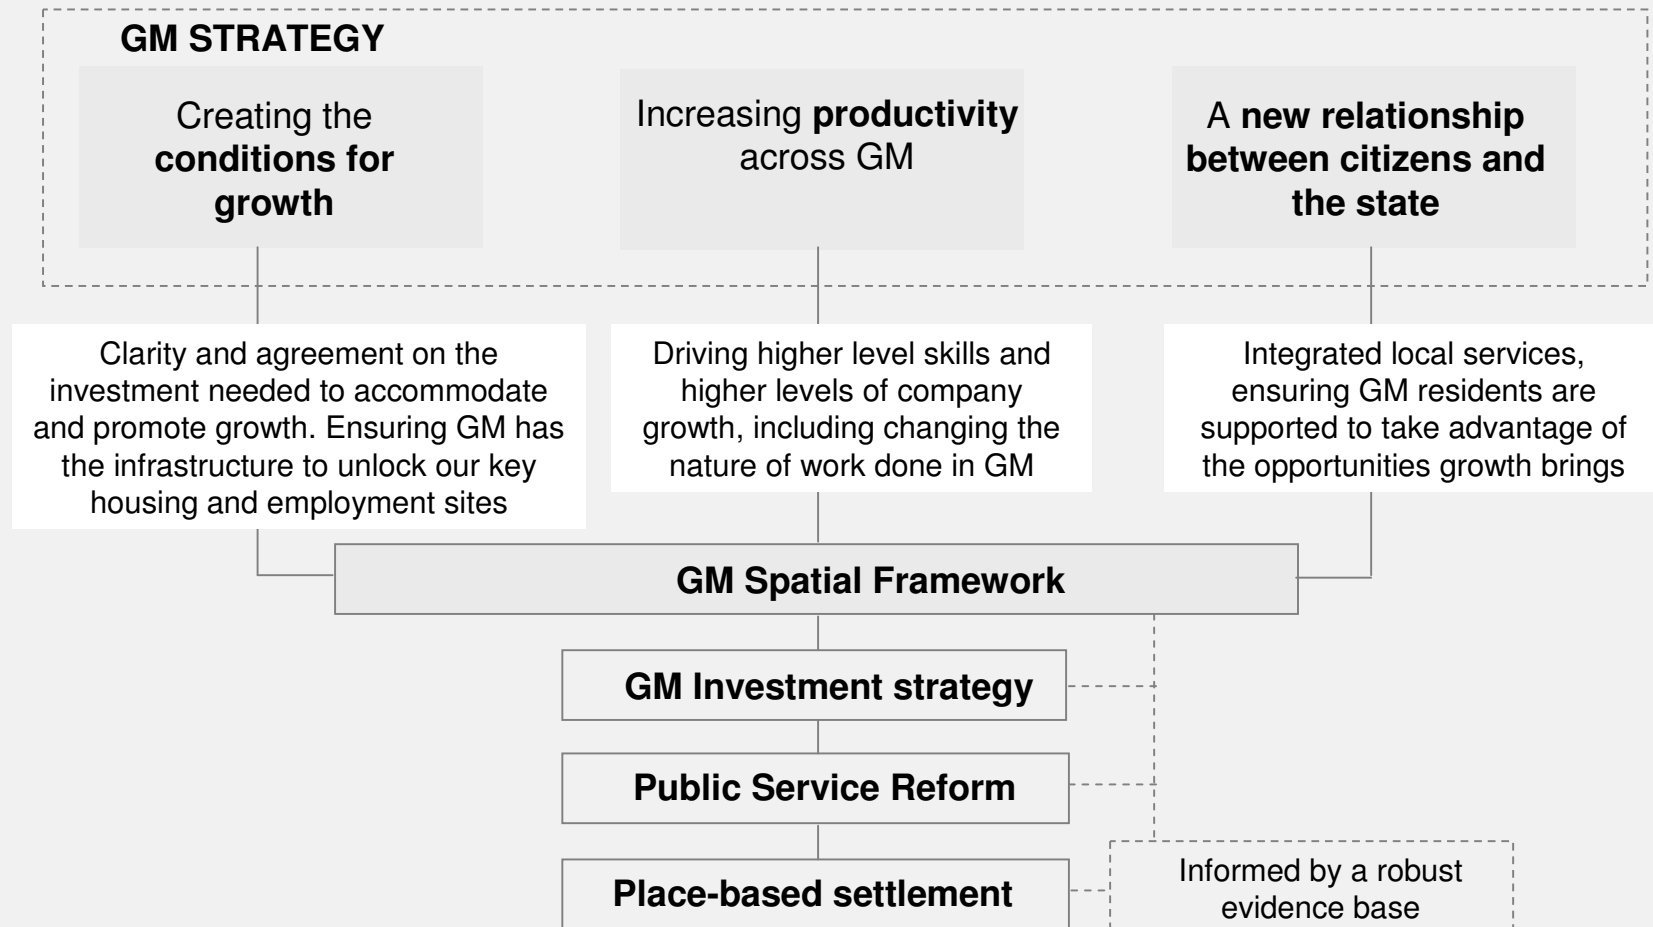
GM STRATEGY

Creating the **conditions for growth**

Increasing **productivity** across GM

A **new relationship between citizens and the state**

Clarity and agreement on the investment needed to accommodate and promote growth. Ensuring GM has the infrastructure to unlock our key housing and employment sites

Driving higher level skills and higher levels of company growth, including changing the nature of work done in GM

Integrated local services, ensuring GM residents are supported to take advantage of the opportunities growth brings

GM Spatial Framework

GM Investment strategy

Public Service Reform

Place-based settlement

Informed by a robust evidence base